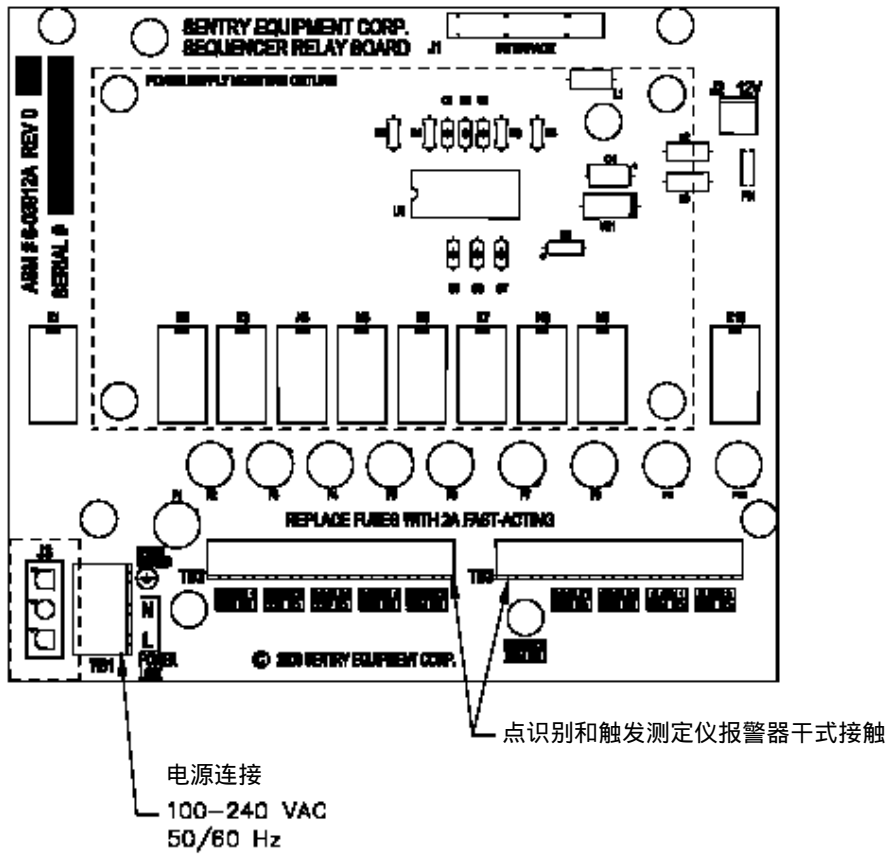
SENTRY EQUIPMENT CORP.
SEQUENCER RELAY BOARD

J1
INTERFACE

POWER SUPPLY MOUNTING OUTLINE

J2 12V

ASM # 6-03812A REV 0

SERIAL #

U1

TB1

J3

N

L

POWER

REPLACE FUSES WITH 2A FAST-ACTING

TB2

TB3

© 2009 SENTRY EQUIPMENT CORP.

点识别和触发测定仪报警器干式接触

电源连接

100-240 VAC
50/60 Hz